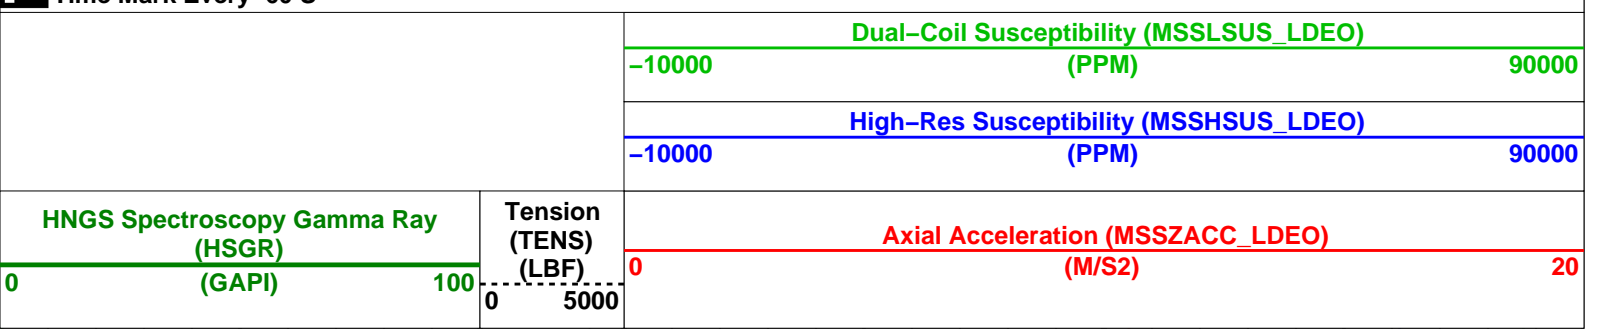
Time Mark Every 60 S

Dual–Coil Susceptibility (MSSLSUS_LDEO)
–10000 (PPM) 90000

High–Res Susceptibility (MSSHSUS_LDEO)
–10000 (PPM) 90000

HNGS Spectroscopy Gamma Ray (HSGR)
0 (GAPI) 100

Tension (TENS) (LBF)
0 5000

Axial Acceleration (MSSZACC_LDEO)
0 (M/S2) 20